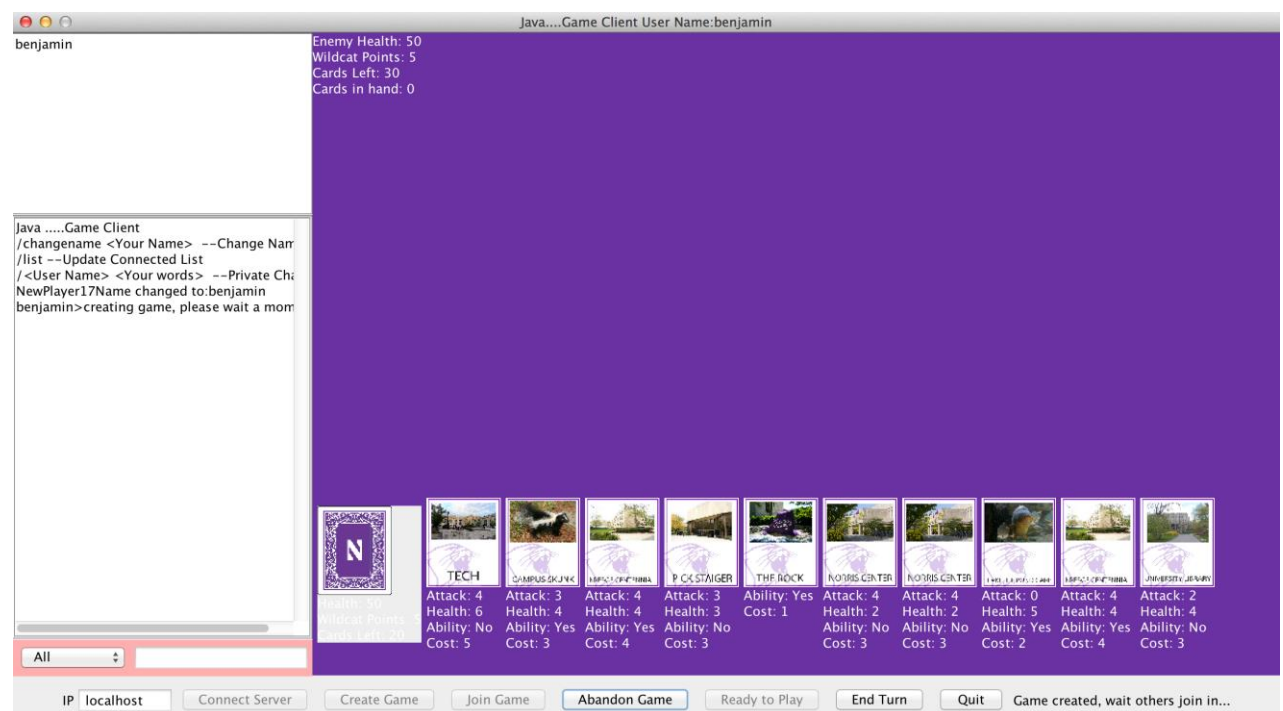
Java....Game Client User Name:benjamin

benjamin

Java .....Game Client
/changename <Your Name> --Change Nam
/list --Update Connected List
/<User Name> <Your words> --Private Cha
NewPlayer17Name changed to:benjamin
benjamin>creating game, please wait a mom

All

Enemy Health: 50
Wildcat Points: 5
Cards Left: 30
Cards in hand: 0

N

Health: 50
Wildcat Points: 5
Cards Left: 20

TECH
Attack: 4
Health: 6
Ability: No
Cost: 5

CAMPUS SKUNK
Attack: 3
Health: 4
Ability: Yes
Cost: 3

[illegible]
Attack: 4
Health: 4
Ability: Yes
Cost: 4

P CK STAIGER
Attack: 3
Health: 3
Ability: No
Cost: 3

THE ROCK
Ability: Yes
Cost: 1

NORRIS CENTER
Attack: 4
Health: 2
Ability: No
Cost: 3

NORRIS CENTER
Attack: 4
Health: 2
Ability: No
Cost: 3

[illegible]
Attack: 0
Health: 5
Ability: Yes
Cost: 2

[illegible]
Attack: 4
Health: 4
Ability: Yes
Cost: 4

UNIVERSITY LIBRARY
Attack: 2
Health: 4
Ability: No
Cost: 3

IP localhost Connect Server Create Game Join Game Abandon Game Ready to Play End Turn Quit Game created, wait others join in...